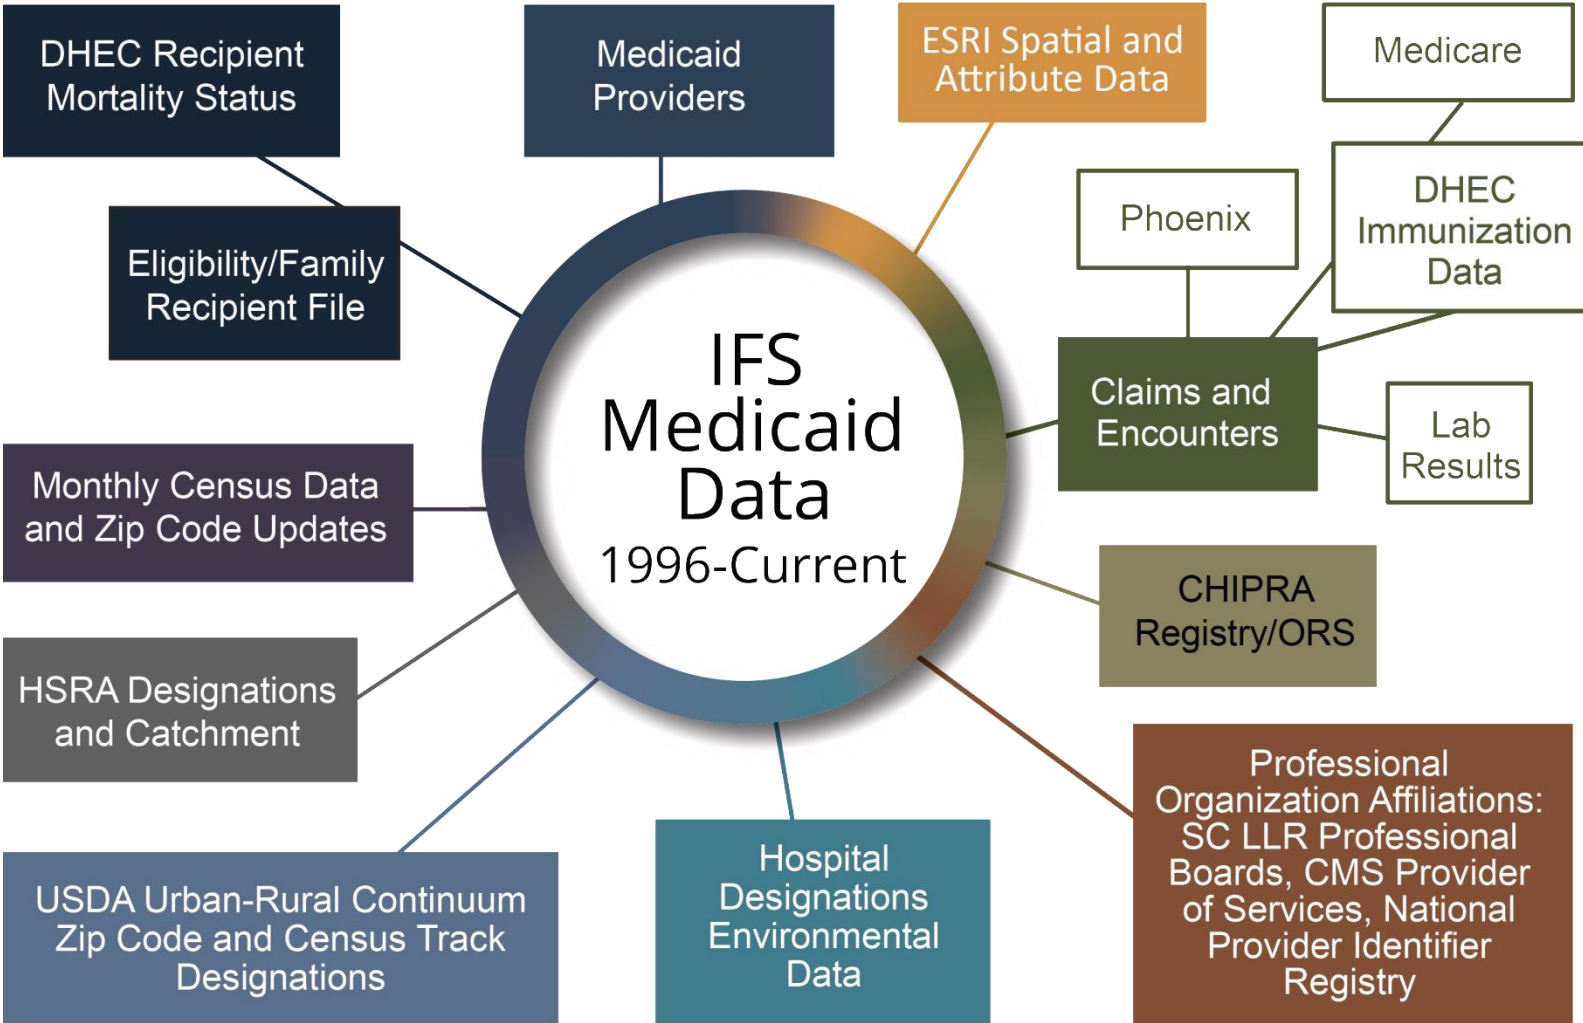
DHEC Recipient Mortality Status

Medicaid Providers

ESRI Spatial and Attribute Data

Medicare

Phoenix

DHEC Immunization Data

Eligibility/Family Recipient File

IFS Medicaid Data
1996-Current

Claims and Encounters

Lab Results

Monthly Census Data and Zip Code Updates

CHIPRA Registry/ORS

HSRA Designations and Catchment

Professional Organization Affiliations: SC LLR Professional Boards, CMS Provider of Services, National Provider Identifier Registry

USDA Urban-Rural Continuum Zip Code and Census Track Designations

Hospital Designations Environmental Data